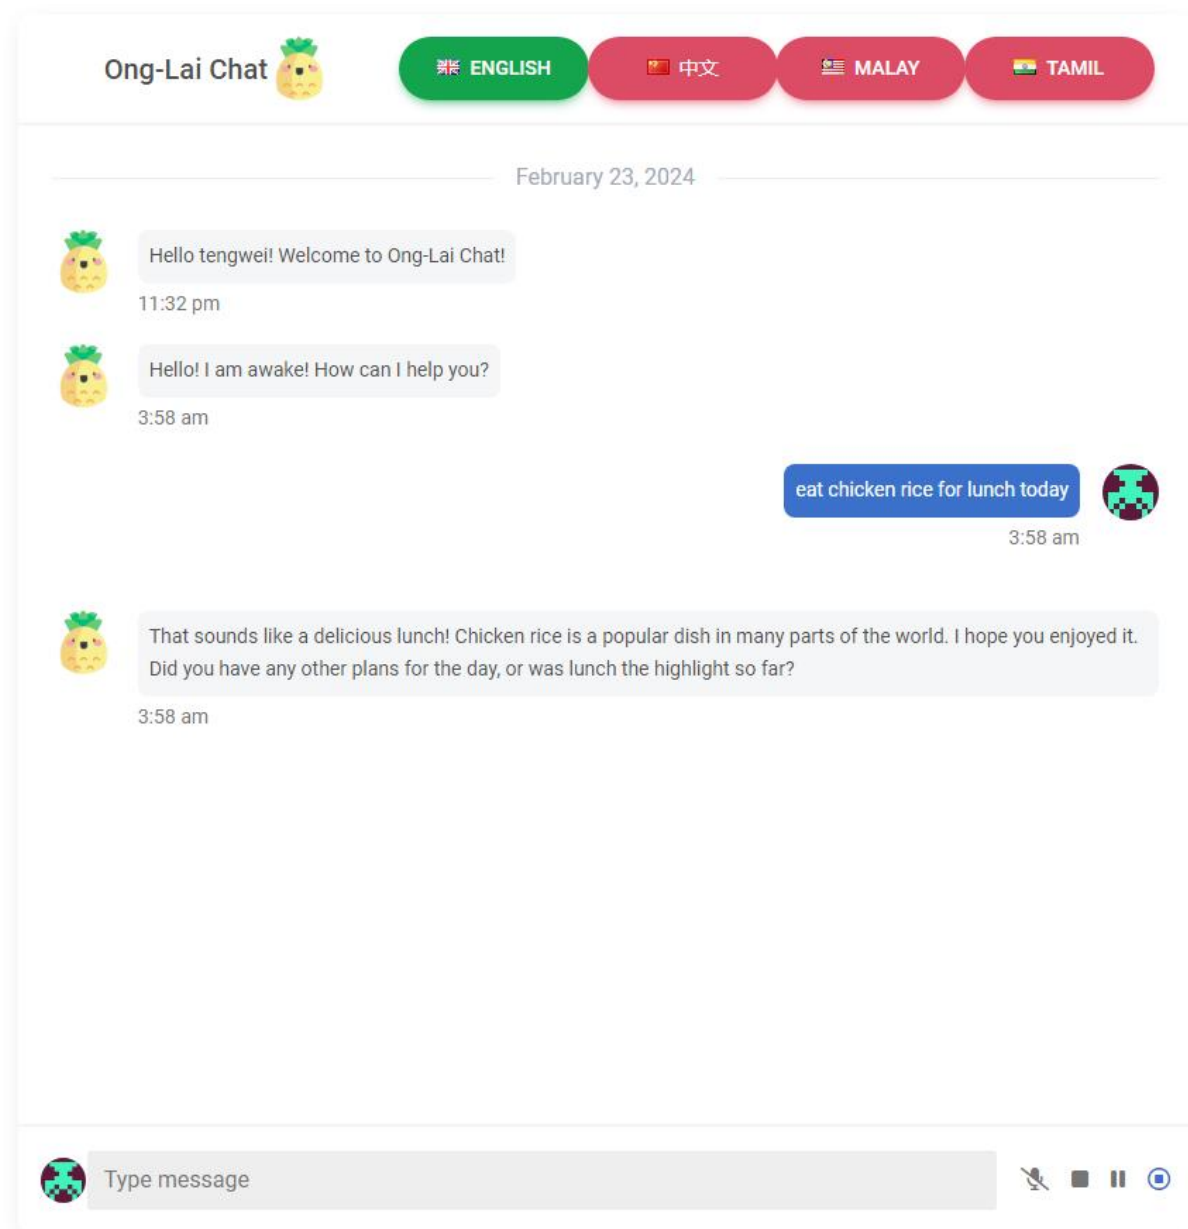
Ong-Lai Chat

ENGLISH

中文

MALAY

TAMIL

February 23, 2024

Hello tengwei! Welcome to Ong-Lai Chat!

11:32 pm

Hello! I am awake! How can I help you?

3:58 am

eat chicken rice for lunch today

3:58 am

That sounds like a delicious lunch! Chicken rice is a popular dish in many parts of the world. I hope you enjoyed it. Did you have any other plans for the day, or was lunch the highlight so far?

3:58 am

Type message